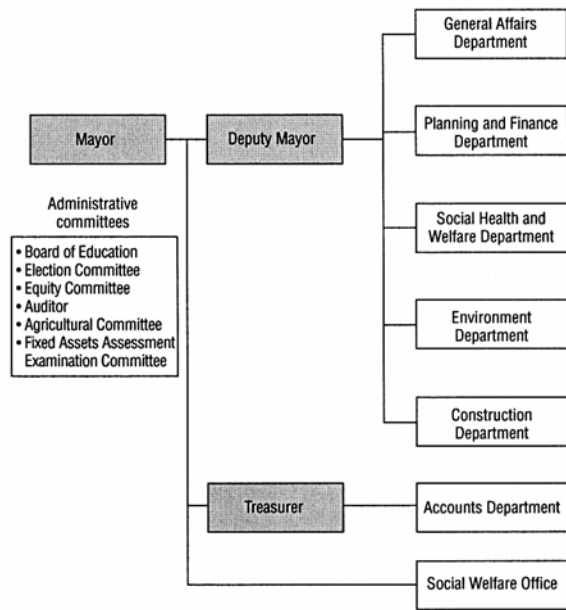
Mayor

Deputy Mayor

General Affairs Department

Planning and Finance Department

Social Health and Welfare Department

Environment Department

Construction Department

Administrative committees

• Board of Education
• Election Committee
• Equity Committee
• Auditor
• Agricultural Committee
• Fixed Assets Assessment Examination Committee

Treasurer

Accounts Department

Social Welfare Office